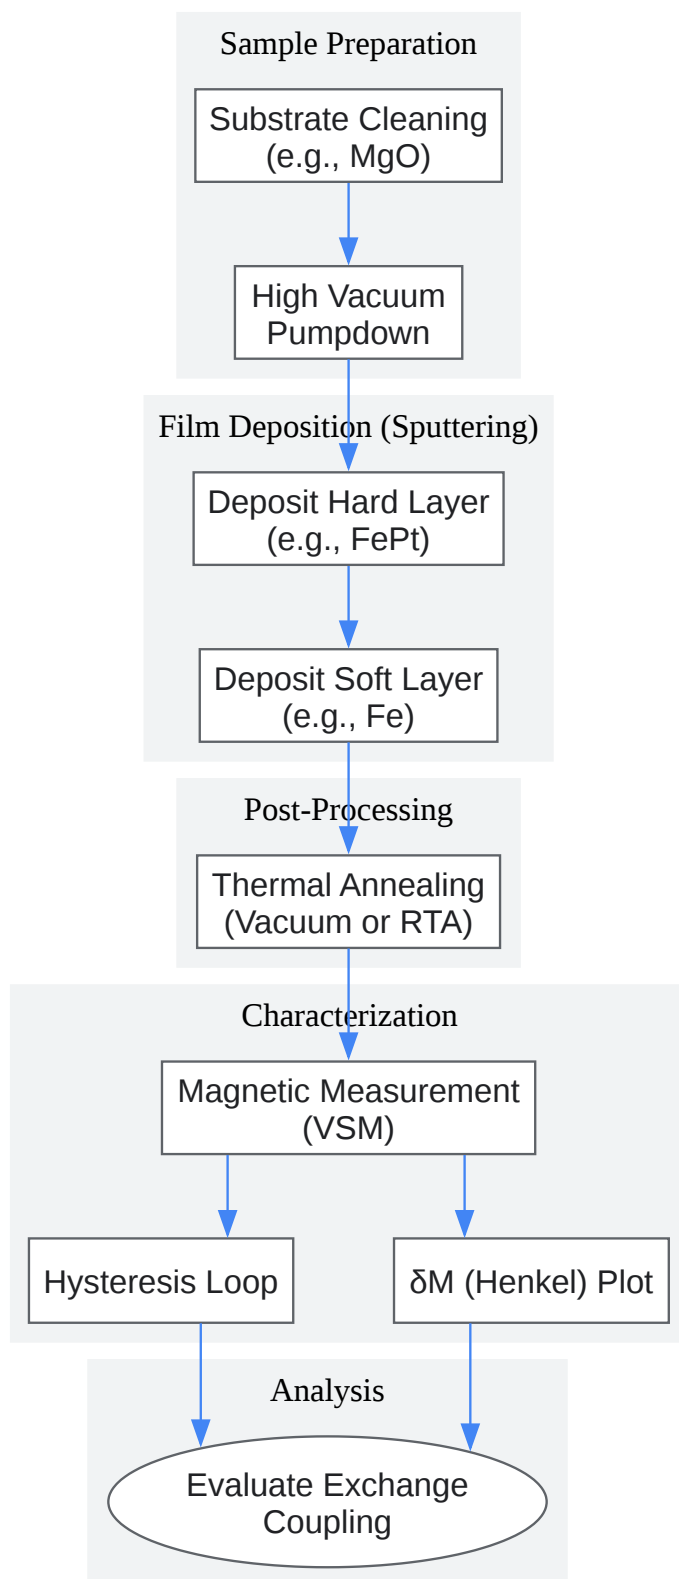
Sample Preparation

Substrate Cleaning
(e.g., MgO)

High Vacuum
Pumpdown

Film Deposition (Sputtering)

Deposit Hard Layer
(e.g., FePt)

Deposit Soft Layer
(e.g., Fe)

Post-Processing

Thermal Annealing
(Vacuum or RTA)

Characterization

Magnetic Measurement
(VSM)

Hysteresis Loop

δM (Henkel) Plot

Analysis

Evaluate Exchange
Coupling